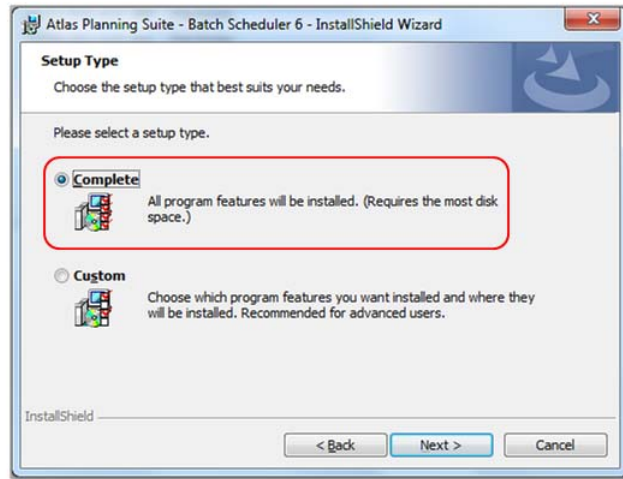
Atlas Planning Suite - Batch Scheduler 6 - InstallShield Wizard

Setup Type

Choose the setup type that best suits your needs.

Please select a setup type.

Complete

All program features will be installed. (Requires the most disk space.)

Custom

Choose which program features you want installed and where they will be installed. Recommended for advanced users.

InstallShield

< Back

Next >

Cancel